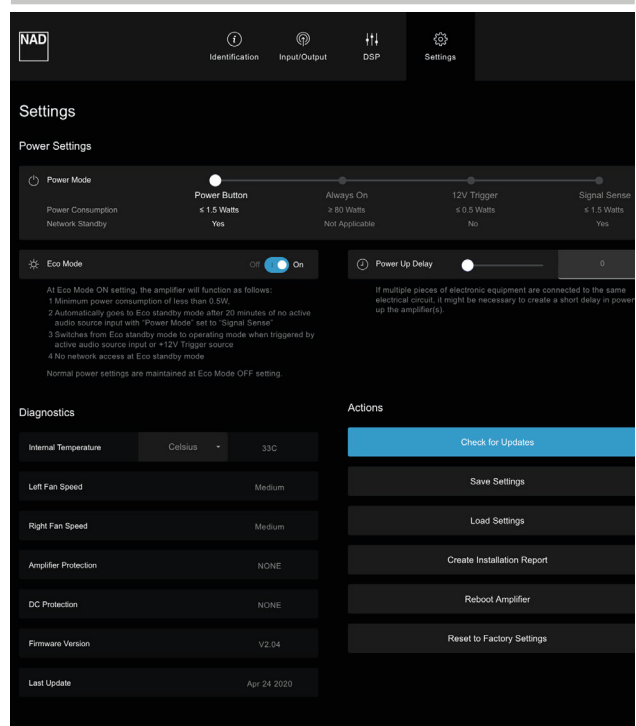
NAD

Identification Input/Output DSP Settings

Settings

Power Settings

Power Mode

| | Power Button | Always On | 12V Trigger | Signal Sense |
|---|---|---|---|---|
| Power Consumption | ≤ 1.5 Watts | ≥ 80 Watts | ≤ 0.5 Watts | ≤ 1.5 Watts |
| Network Standby | Yes | Not Applicable | No | Yes |

Eco Mode Off On

At Eco Mode ON setting, the amplifier will function as follows:
1 Minimum power consumption of less than 0.5W.
2 Automatically goes to Eco standby mode after 20 minutes of no active audio source input with "Power Mode" set to "Signal Sense"
3 Switches from Eco standby mode to operating mode when triggered by active audio source input or +12V Trigger source
4 No network access at Eco standby mode

Normal power settings are maintained at Eco Mode OFF setting.

Power Up Delay 0

If multiple pieces of electronic equipment are connected to the same electrical circuit, it might be necessary to create a short delay in power up the amplifier(s).

Diagnostics

| | | |
|---|---|---|
| Internal Temperature | Celsius | 33C |
| Left Fan Speed | | Medium |
| Right Fan Speed | | Medium |
| Amplifier Protection | | NONE |
| DC Protection | | NONE |
| Firmware Version | | V2.04 |
| Last Update | | Apr 24 2020 |

Actions

Check for Updates

Save Settings

Load Settings

Create Installation Report

Reboot Amplifier

Reset to Factory Settings